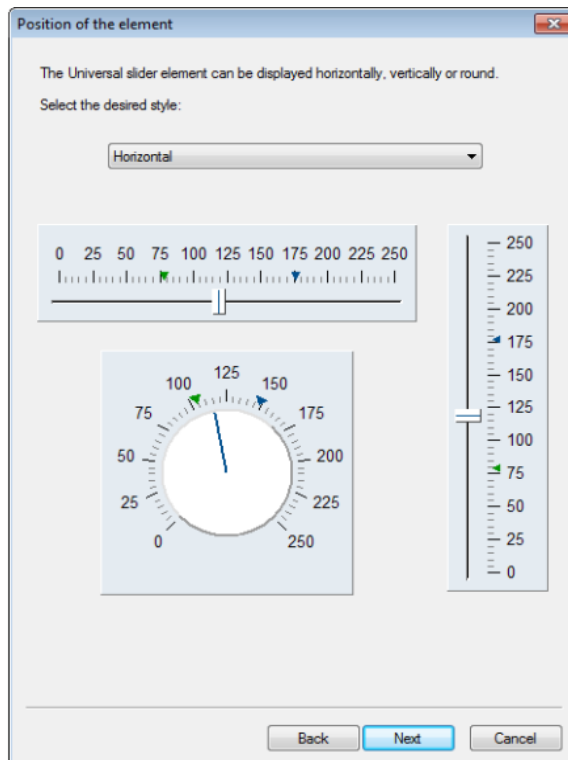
Position of the element

The Universal slider element can be displayed horizontally, vertically or round.

Select the desired style:

Horizontal

0 25 50 75 100 125 150 175 200 225 250

125
100 150
75 175
50 200
25 225
0 250

250
225
200
175
150
125
100
75
50
25
0

Back Next Cancel